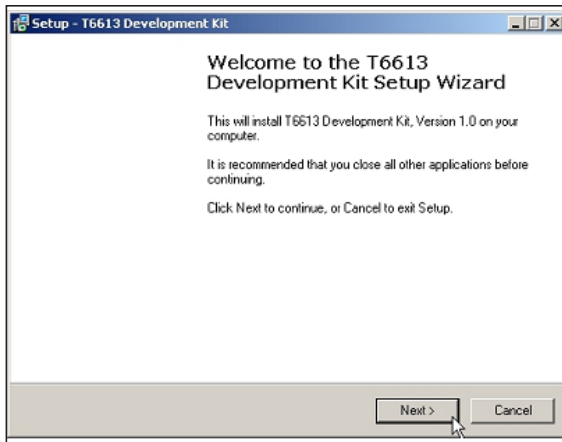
Setup - T6613 Development Kit

Welcome to the T6613 Development Kit Setup Wizard

This will install T6613 Development Kit, Version 1.0 on your computer.

It is recommended that you close all other applications before continuing.

Click Next to continue, or Cancel to exit Setup.

Next >

Cancel